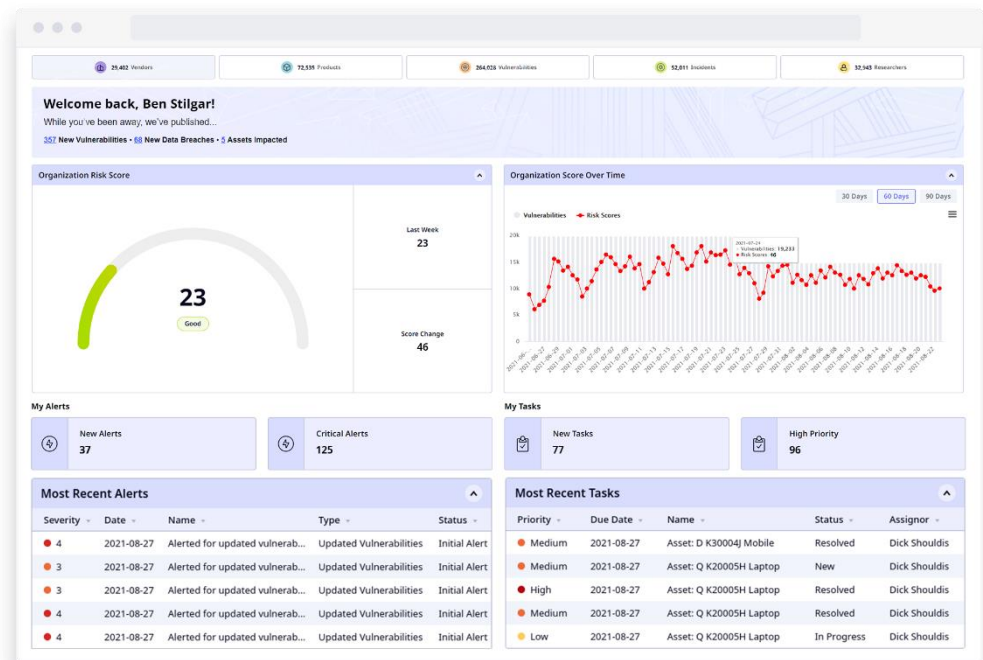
25,402 Vendors | 72,535 Products | 264,028 Vulnerabilities | 52,011 Incidents | 32,543 Researchers

Welcome back, Ben Stilgar!

While you've been away, we've published...

357 New Vulnerabilities • 68 New Data Breaches • 5 Assets Impacted

Organization Risk Score

23

Good

Last Week
23

Score Change
46

Organization Score Over Time

30 Days | 60 Days | 90 Days

Vulnerabilities • Risk Scores

2021-07-24
Vulnerabilities: 19,233
Risk Scores: 96

20k
15k
10k
5k
0

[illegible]

My Alerts

New Alerts
37

Critical Alerts
125

My Tasks

New Tasks
77

High Priority
96

Most Recent Alerts

| Severity | Date | Name | Type | Status |
|---|---|---|---|---|
| 4 | 2021-08-27 | Alerted for updated vulnerab... | Updated Vulnerabilities | Initial Alert |
| 3 | 2021-08-27 | Alerted for updated vulnerab... | Updated Vulnerabilities | Initial Alert |
| 3 | 2021-08-27 | Alerted for updated vulnerab... | Updated Vulnerabilities | Initial Alert |
| 4 | 2021-08-27 | Alerted for updated vulnerab... | Updated Vulnerabilities | Initial Alert |
| 4 | 2021-08-27 | Alerted for updated vulnerab... | Updated Vulnerabilities | Initial Alert |

Most Recent Tasks

| Priority | Due Date | Name | Status | Assignor |
|---|---|---|---|---|
| Medium | 2021-08-27 | Asset: D K30004J Mobile | Resolved | Dick Shouldis |
| Medium | 2021-08-27 | Asset: Q K20005H Laptop | New | Dick Shouldis |
| High | 2021-08-27 | Asset: Q K20005H Laptop | Resolved | Dick Shouldis |
| Medium | 2021-08-27 | Asset: Q K20005H Laptop | Resolved | Dick Shouldis |
| Low | 2021-08-27 | Asset: Q K20005H Laptop | In Progress | Dick Shouldis |